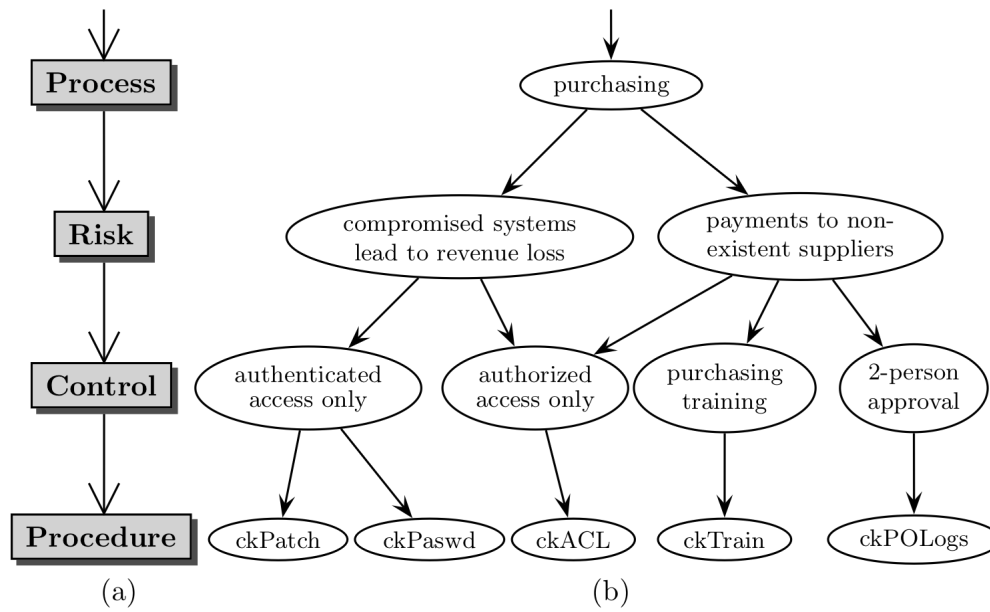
Process

Risk

Control

Procedure

(a)

purchasing

compromised systems lead to revenue loss

payments to non-existent suppliers

authenticated access only

authorized access only

purchasing training

2-person approval

ckPatch

ckPaswd

ckACL

ckTrain

ckPOLogs

(b)